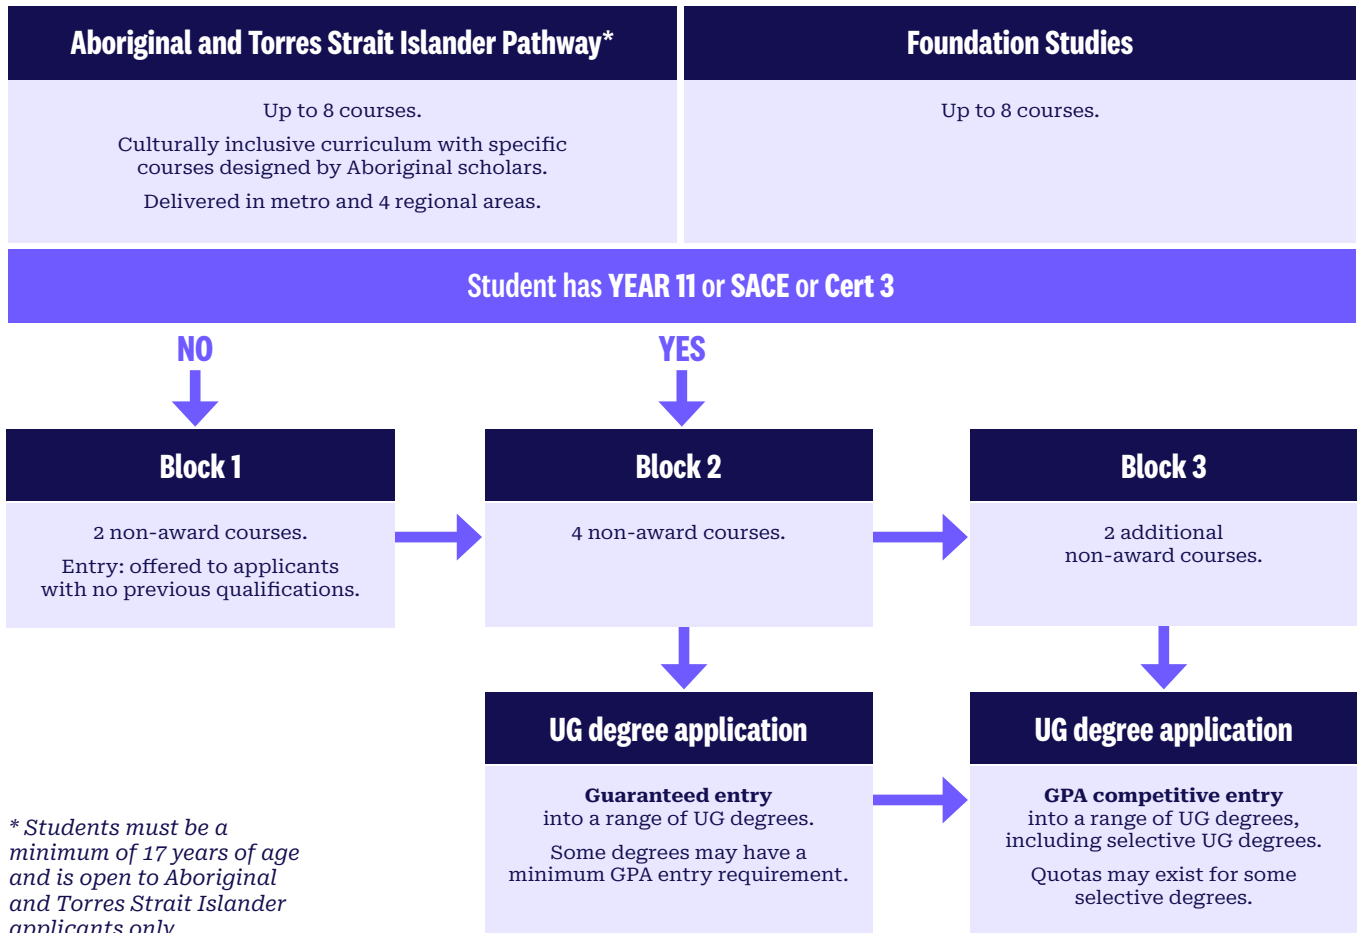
Aboriginal and Torres Strait Islander Pathway*

Up to 8 courses.

Culturally inclusive curriculum with specific courses designed by Aboriginal scholars.

Delivered in metro and 4 regional areas.

Foundation Studies

Up to 8 courses.

Student has YEAR 11 or SACE or Cert 3

NO

YES

Block 1

2 non-award courses.

Entry: offered to applicants with no previous qualifications.

Block 2

4 non-award courses.

Block 3

2 additional non-award courses.

UG degree application

Guaranteed entry into a range of UG degrees.

Some degrees may have a minimum GPA entry requirement.

UG degree application

GPA competitive entry into a range of UG degrees, including selective UG degrees.

Quotas may exist for some selective degrees.

* Students must be a minimum of 17 years of age and is open to Aboriginal and Torres Strait Islander applicants only